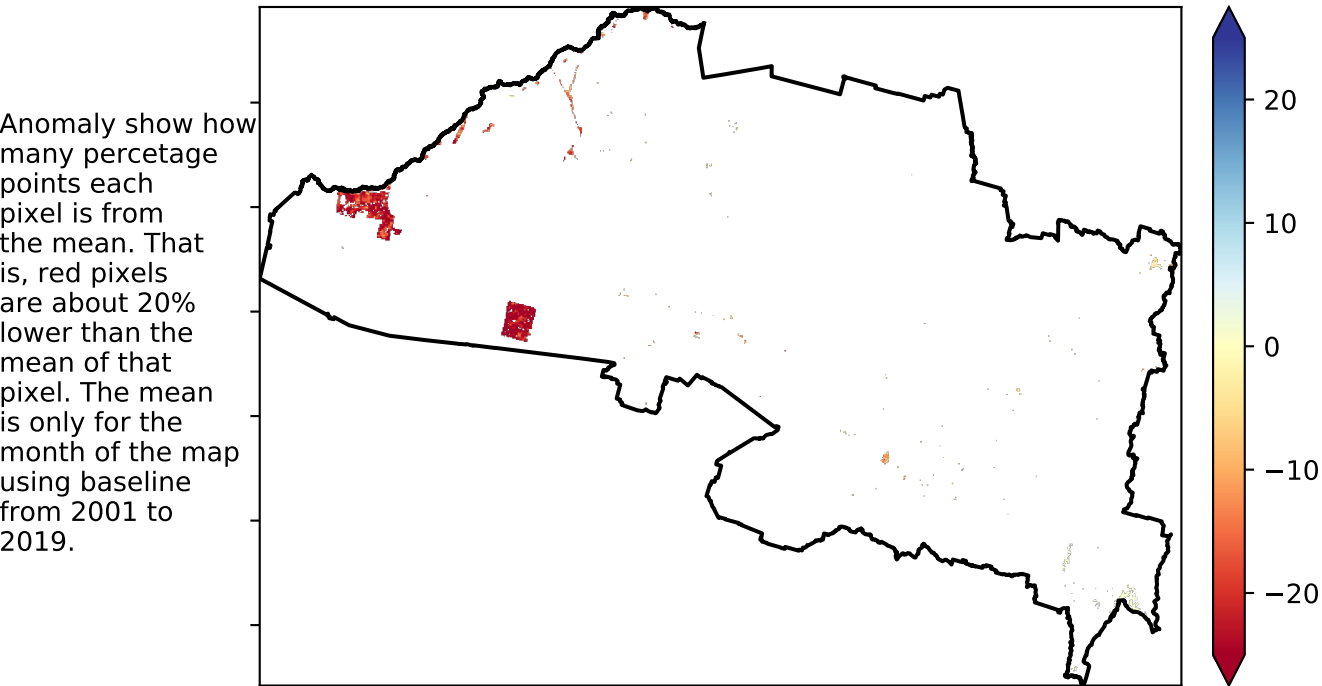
Anomaly show how many percetage points each pixel is from the mean. That is, red pixels are about 20% lower than the mean of that pixel. The mean is only for the month of the map using baseline from 2001 to 2019.

20
10
0
−10
−20